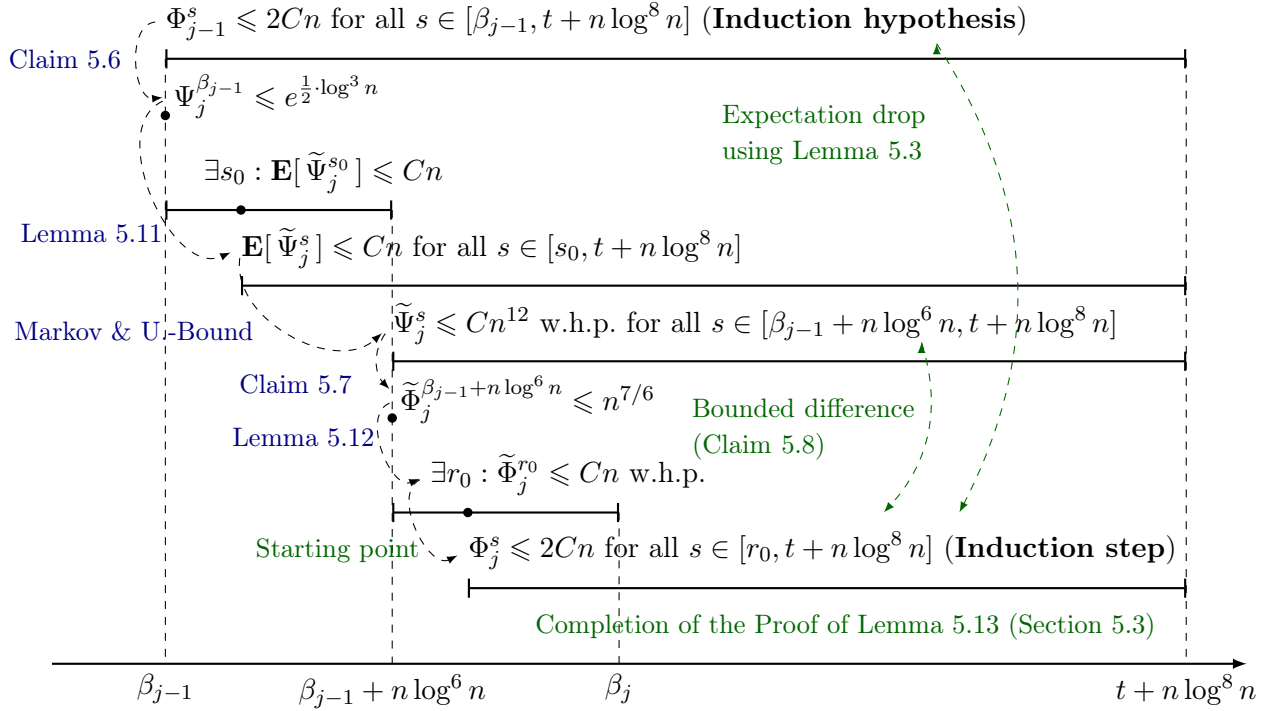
$\Phi_{j-1}^{s} \leqslant 2Cn$ for all $s \in [\beta_{j-1}, t + n\log^8 n]$ (**Induction hypothesis**)

Claim 5.6

$\Psi_j^{\beta_{j-1}} \leqslant e^{\frac{1}{2}\cdot\log^3 n}$

Expectation drop using Lemma 5.3

$\exists s_0 : \mathbf{E}[\,\widetilde{\Psi}_j^{s_0}\,] \leqslant Cn$

Lemma 5.11

$\mathbf{E}[\,\widetilde{\Psi}_j^{s}\,] \leqslant Cn$ for all $s \in [s_0, t + n\log^8 n]$

Markov & U.-Bound

$\widetilde{\Psi}_j^{s} \leqslant Cn^{12}$ w.h.p. for all $s \in [\beta_{j-1} + n\log^6 n, t + n\log^8 n]$

Claim 5.7

$\widetilde{\Phi}_j^{\beta_{j-1}+n\log^6 n} \leqslant n^{7/6}$

Bounded difference (Claim 5.8)

Lemma 5.12

$\exists r_0 : \widetilde{\Phi}_j^{r_0} \leqslant Cn$ w.h.p.

Starting point

$\Phi_j^{s} \leqslant 2Cn$ for all $s \in [r_0, t + n\log^8 n]$ (**Induction step**)

Completion of the Proof of Lemma 5.13 (Section 5.3)

$\beta_{j-1}$ $\beta_{j-1} + n\log^6 n$ $\beta_j$ $t + n\log^8 n$